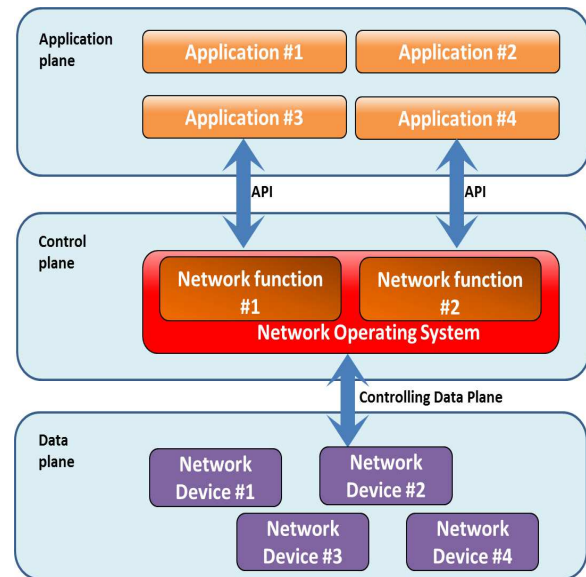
Application plane

Application #1

Application #2

Application #3

Application #4

API

API

Control plane

Network function #1

Network function #2

Network Operating System

Controlling Data Plane

Data plane

Network Device #1

Network Device #2

Network Device #3

Network Device #4